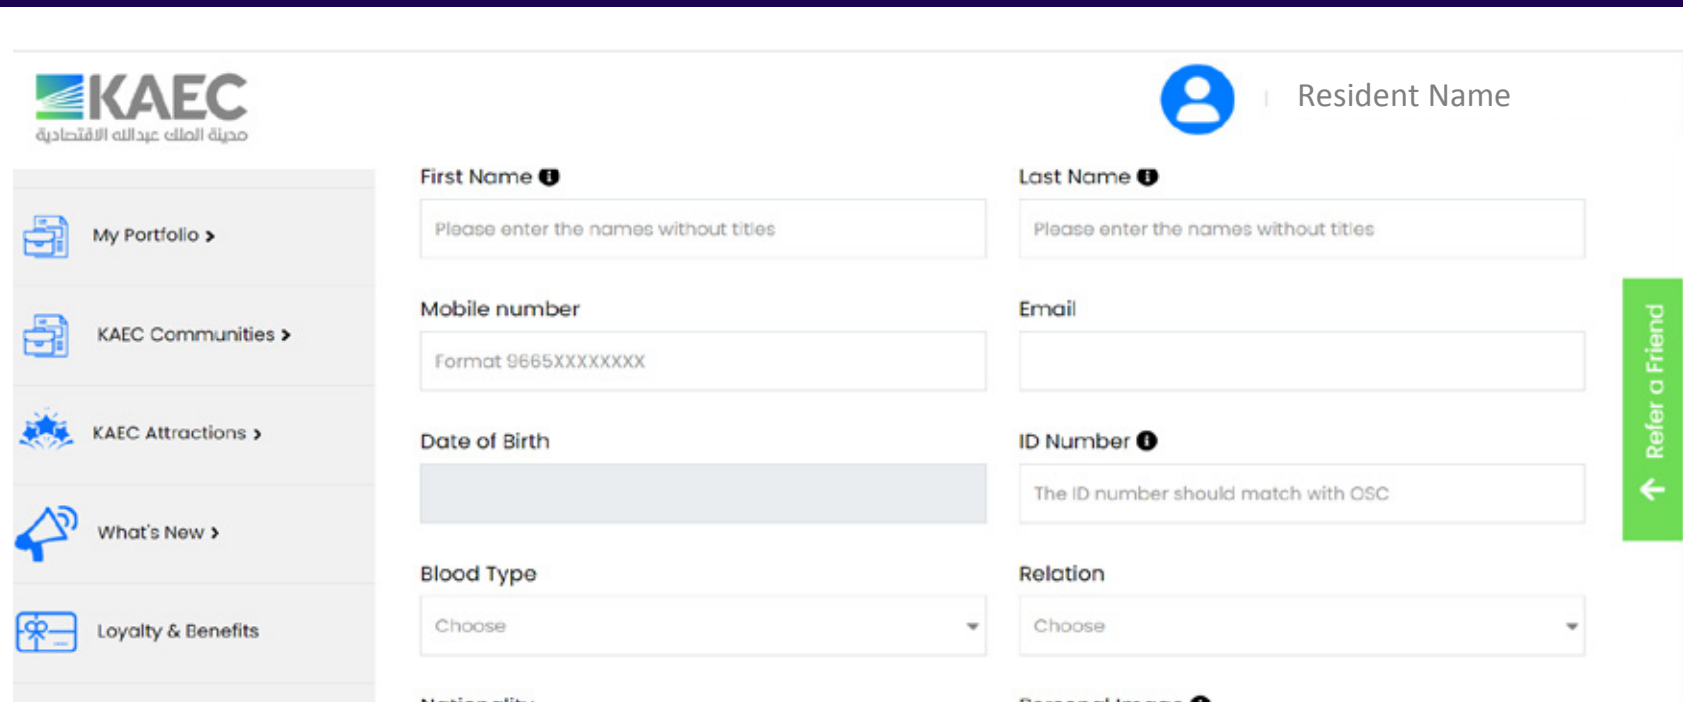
KAEC
مدينة الملك عبدالله الاقتصادية

Resident Name

My Portfolio >

KAEC Communities >

KAEC Attractions >

What's New >

Loyalty & Benefits

First Name

Please enter the names without titles

Last Name

Please enter the names without titles

Mobile number

Format 9665XXXXXXXX

Email

Date of Birth

ID Number

The ID number should match with OSC

Blood Type

Choose

Relation

Choose

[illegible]

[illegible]

Refer a Friend